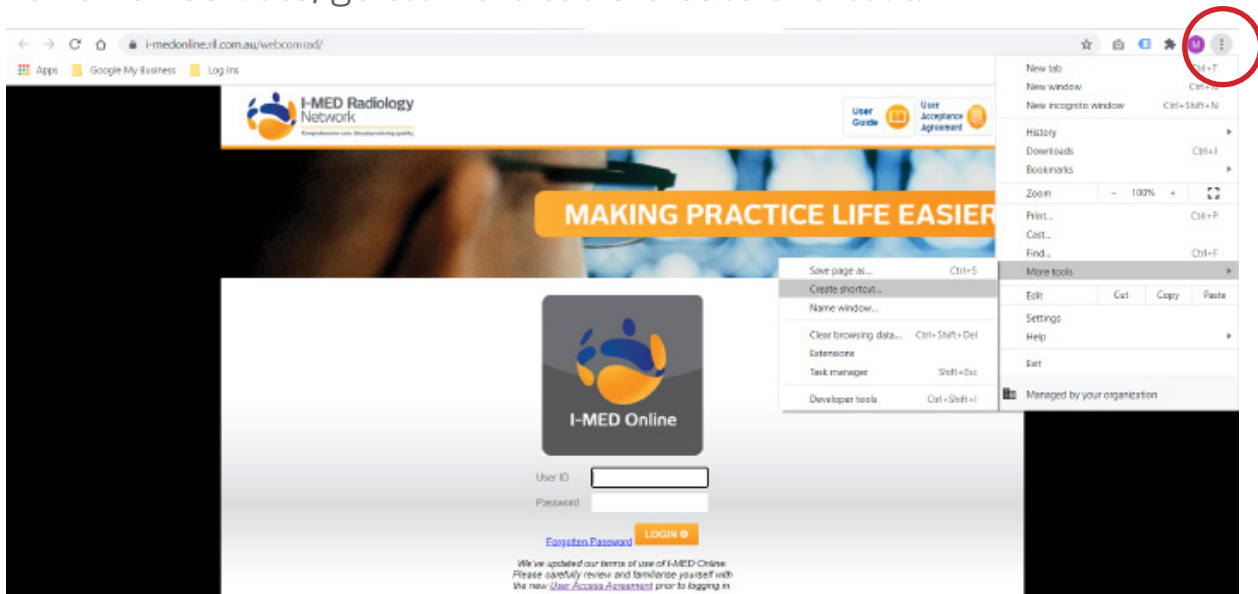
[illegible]

i-medonline.ril.com.au/webcomrad/

Apps Google My Business Log Ins

I-MED Radiology Network

Comprehensive care. Uncompromising quality.

User Guide

User Acceptance Agreement

MAKING PRACTICE LIFE EASIER

I-MED Online

User ID

Password

Forgotten Password LOGIN

We've updated our terms of use of I-MED Online. Please carefully review and familiarise yourself with the new User Access Agreement prior to logging in.

New tab Ctrl+T
New window Ctrl+N
New incognito window Ctrl+Shift+N
History
Downloads Ctrl+J
Bookmarks
Zoom - 100% +
Print... Ctrl+P
Cast...
Find... Ctrl+F
More tools
Edit Cut Copy Paste
Settings
Help
Exit
Managed by your organization

Save page as... Ctrl+S
Create shortcut...
Name window...
Clear browsing data... Ctrl+Shift+Del
Extensions
Task manager Shift+Esc
Developer tools Ctrl+Shift+I